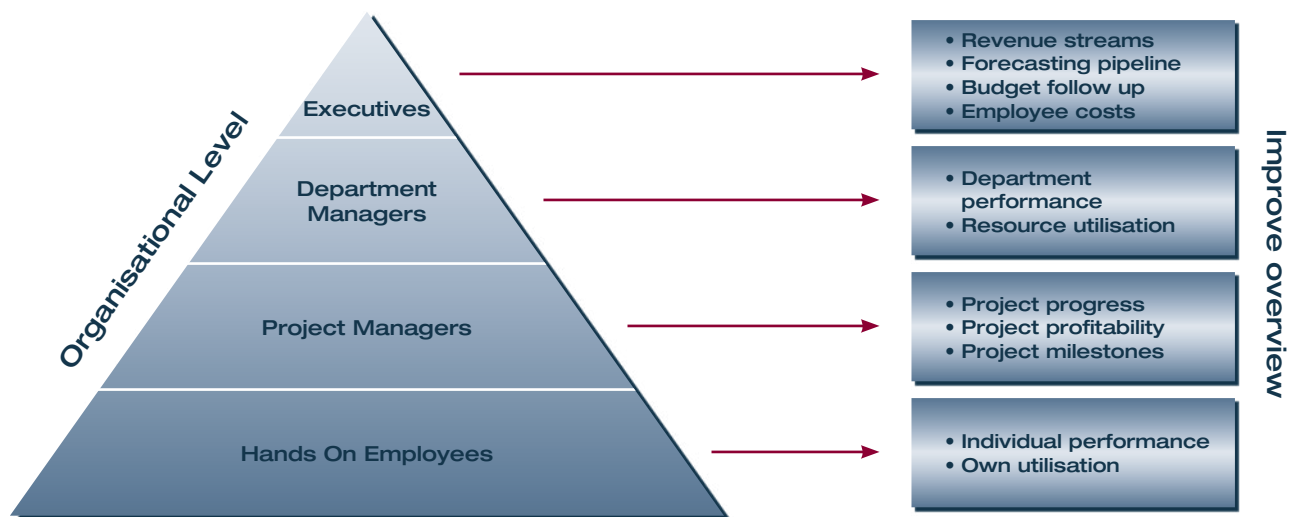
Organisational Level

Executives

Department Managers

Project Managers

Hands On Employees

• Revenue streams
• Forecasting pipeline
• Budget follow up
• Employee costs

• Department performance
• Resource utilisation

• Project progress
• Project profitability
• Project milestones

• Individual performance
• Own utilisation

Improve overview